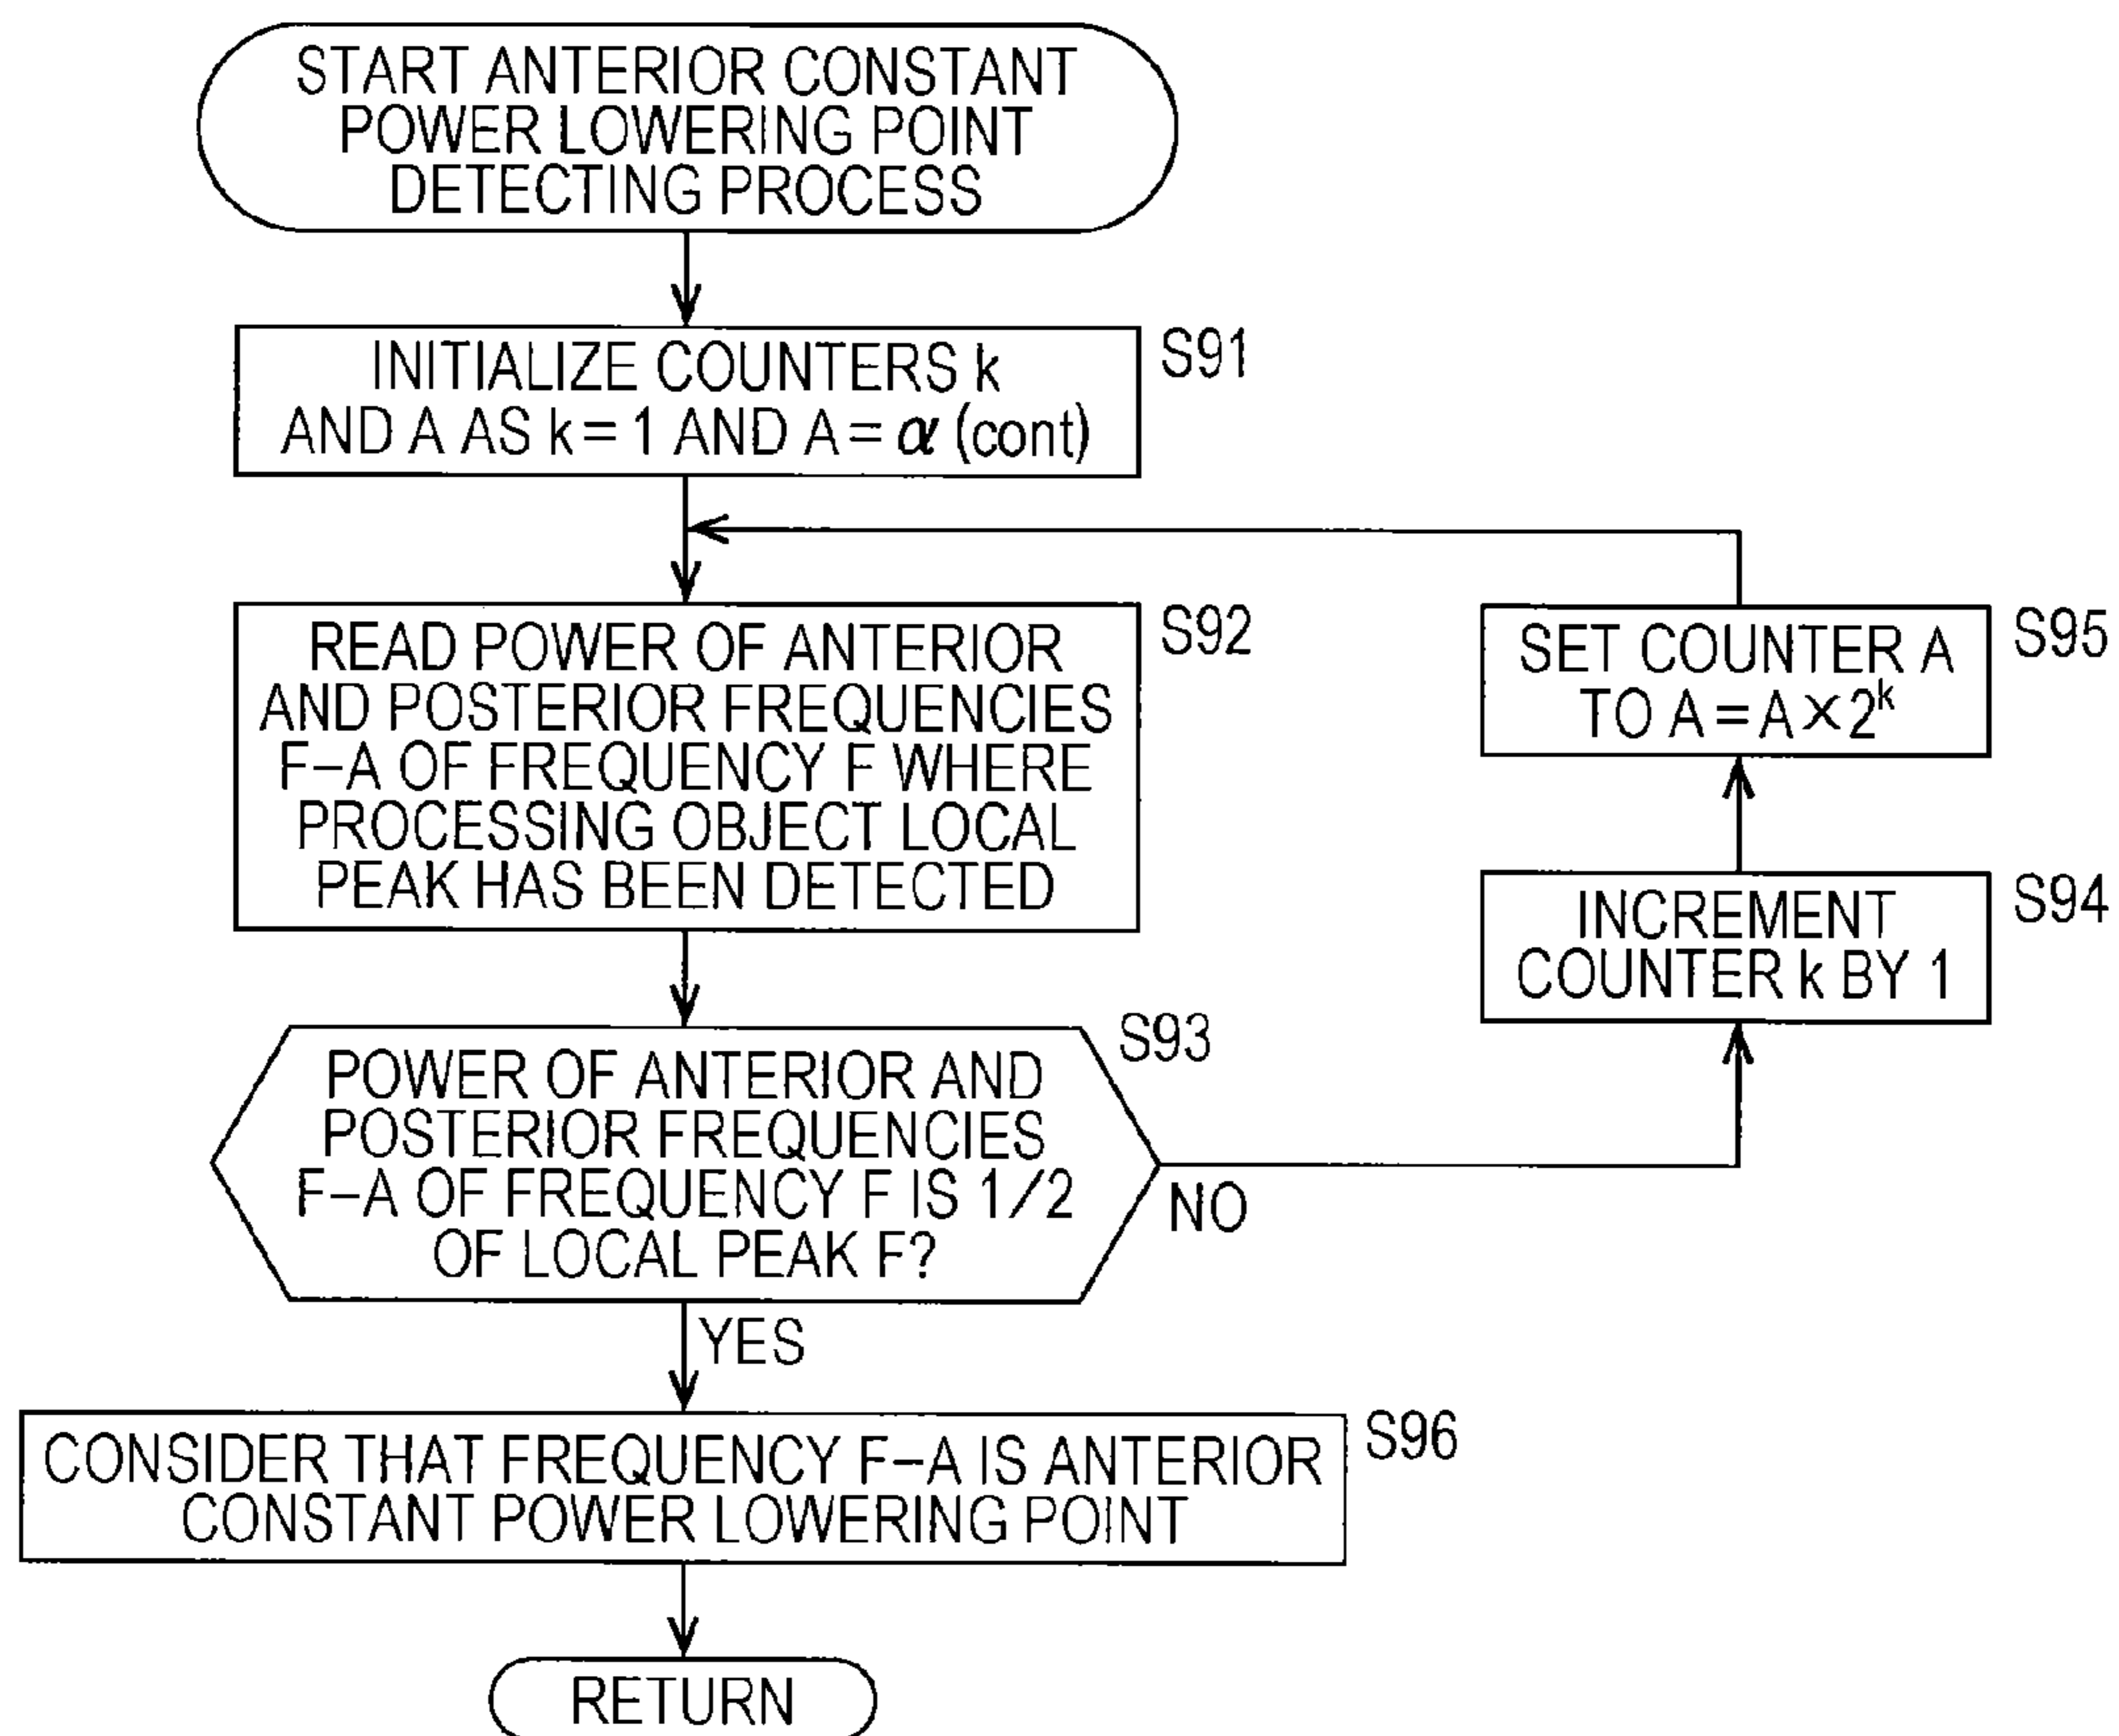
START ANTERIOR CONSTANT POWER LOWERING POINT DETECTING PROCESS

INITIALIZE COUNTERS k AND A AS k = 1 AND A = $\alpha$ (cont)

S91

READ POWER OF ANTERIOR AND POSTERIOR FREQUENCIES F−A OF FREQUENCY F WHERE PROCESSING OBJECT LOCAL PEAK HAS BEEN DETECTED

S92

SET COUNTER A TO A = A $\times$ $2^k$

S95

INCREMENT COUNTER k BY 1

S94

POWER OF ANTERIOR AND POSTERIOR FREQUENCIES F−A OF FREQUENCY F IS 1/2 OF LOCAL PEAK F?

S93

NO

YES

CONSIDER THAT FREQUENCY F−A IS ANTERIOR CONSTANT POWER LOWERING POINT

S96

RETURN